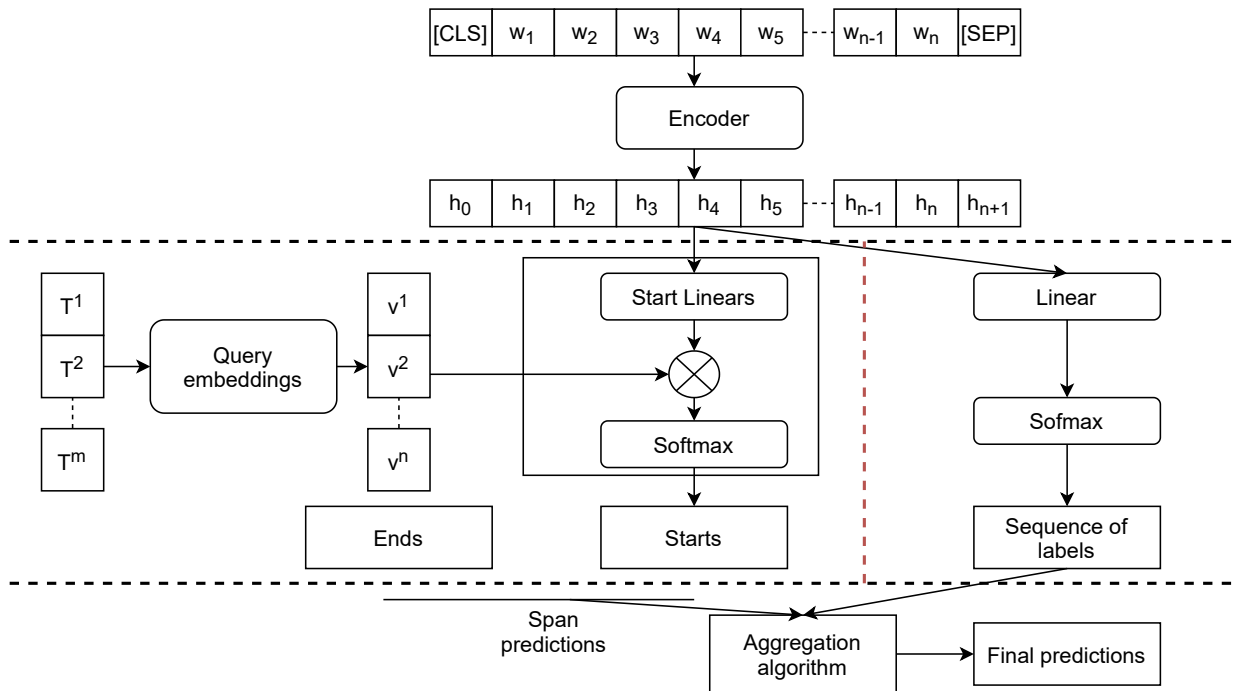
[CLS] $w_1$ $w_2$ $w_3$ $w_4$ $w_5$ $w_{n-1}$ $w_n$ [SEP]

Encoder

$h_0$ $h_1$ $h_2$ $h_3$ $h_4$ $h_5$ $h_{n-1}$ $h_n$ $h_{n+1}$

$T^1$
$T^2$
$T^m$

Query embeddings

$v^1$
$v^2$
$v^n$

Start Linears

Softmax

Starts

Ends

Linear

Sofmax

Sequence of labels

Span predictions

Aggregation algorithm

Final predictions